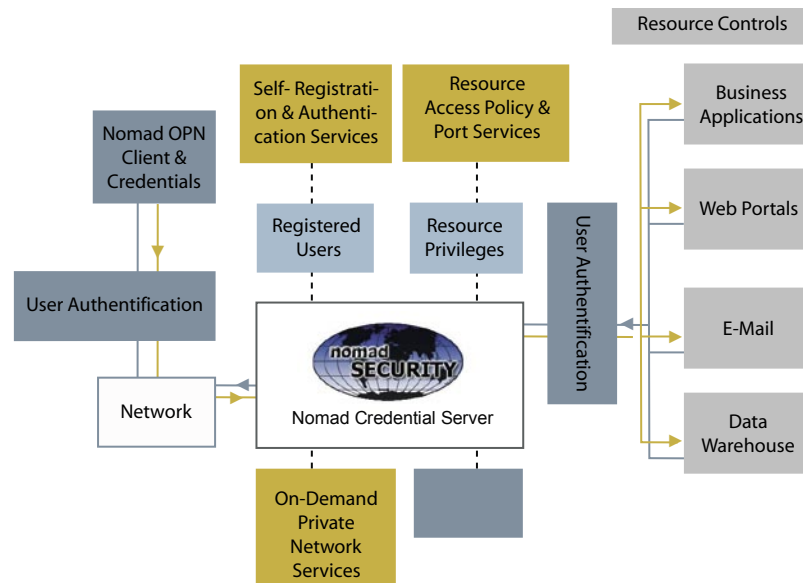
Resource Controls

Self- Registration & Authentication Services

Resource Access Policy & Port Services

Nomad OPN Client & Credentials

Business Applications

Web Portals

Registered Users

Resource Privileges

User Authentification

User Authentification

nomad SECURITY

Nomad Credential Server

E-Mail

Network

Data Warehouse

On-Demand Private Network Services